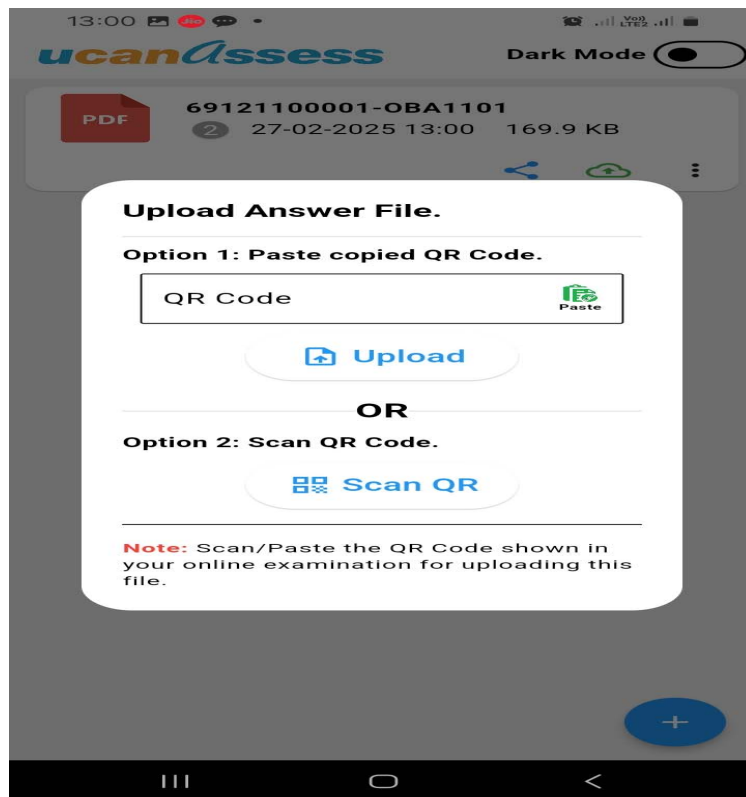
13:00

ucanassess

Dark Mode

PDF 69121100001-OBA1101
2 27-02-2025 13:00 169.9 KB

Upload Answer File.

Option 1: Paste copied QR Code.

QR Code Paste

Upload

OR

Option 2: Scan QR Code.

Scan QR

Note: Scan/Paste the QR Code shown in your online examination for uploading this file.

+